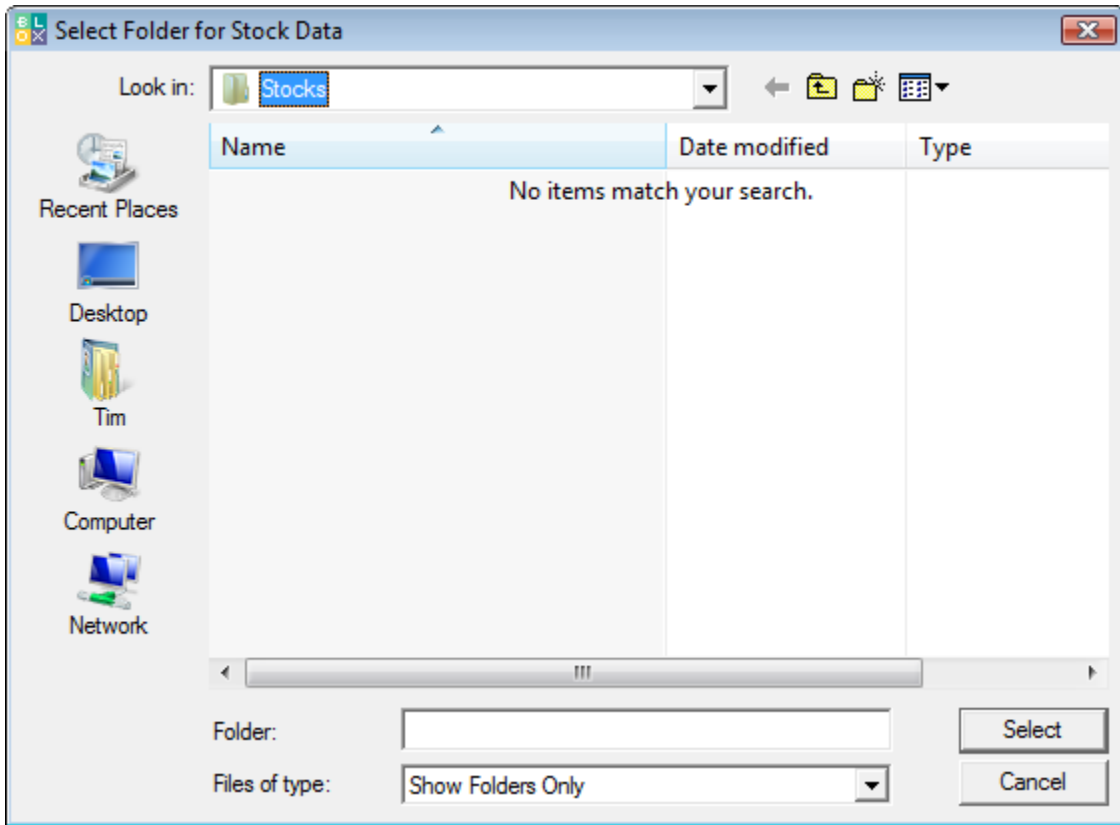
Select Folder for Stock Data

Look in: Stocks

Name

Date modified

Type

No items match your search.

Recent Places

Desktop

Tim

Computer

Network

Folder:

Files of type: Show Folders Only

Select

Cancel